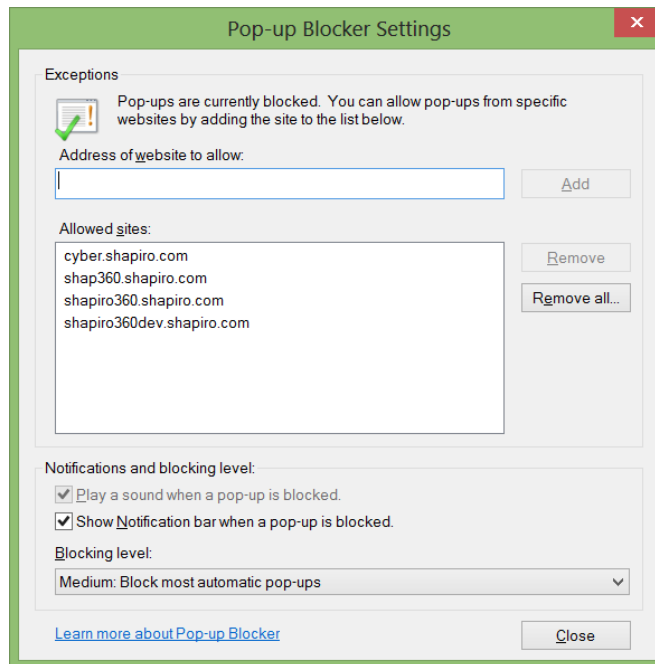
Pop-up Blocker Settings

Exceptions

Pop-ups are currently blocked. You can allow pop-ups from specific websites by adding the site to the list below.

Address of website to allow:

Add

Allowed sites:

cyber.shapiro.com
shap360.shapiro.com
shapiro360.shapiro.com
shapiro360dev.shapiro.com

Remove

Remove all...

Notifications and blocking level:

Play a sound when a pop-up is blocked.

Show Notification bar when a pop-up is blocked.

Blocking level:

Medium: Block most automatic pop-ups

Learn more about Pop-up Blocker

Close